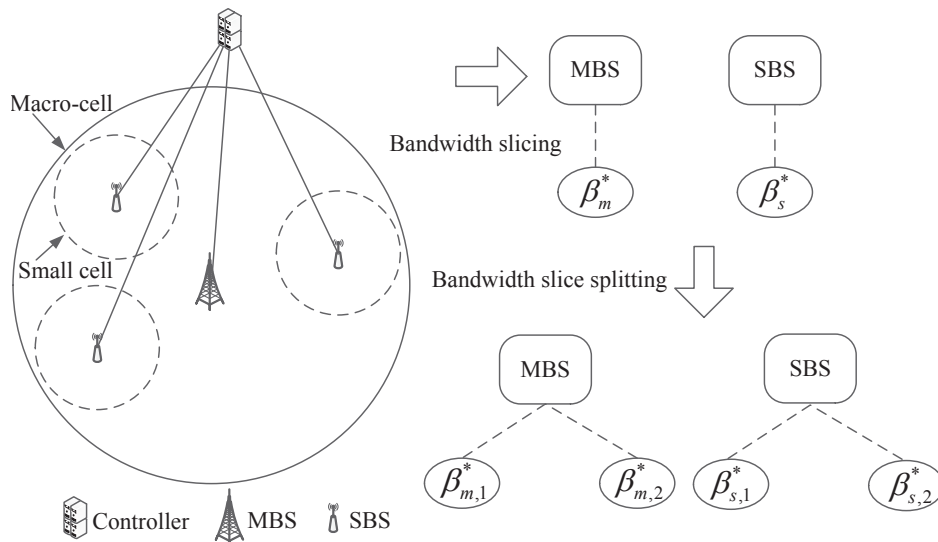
Macro-cell

Small cell

Controller MBS SBS

MBS

SBS

Bandwidth slicing

$\beta_m^*$

$\beta_s^*$

Bandwidth slice splitting

MBS

SBS

$\beta_{m,1}^*$

$\beta_{m,2}^*$

$\beta_{s,1}^*$

$\beta_{s,2}^*$